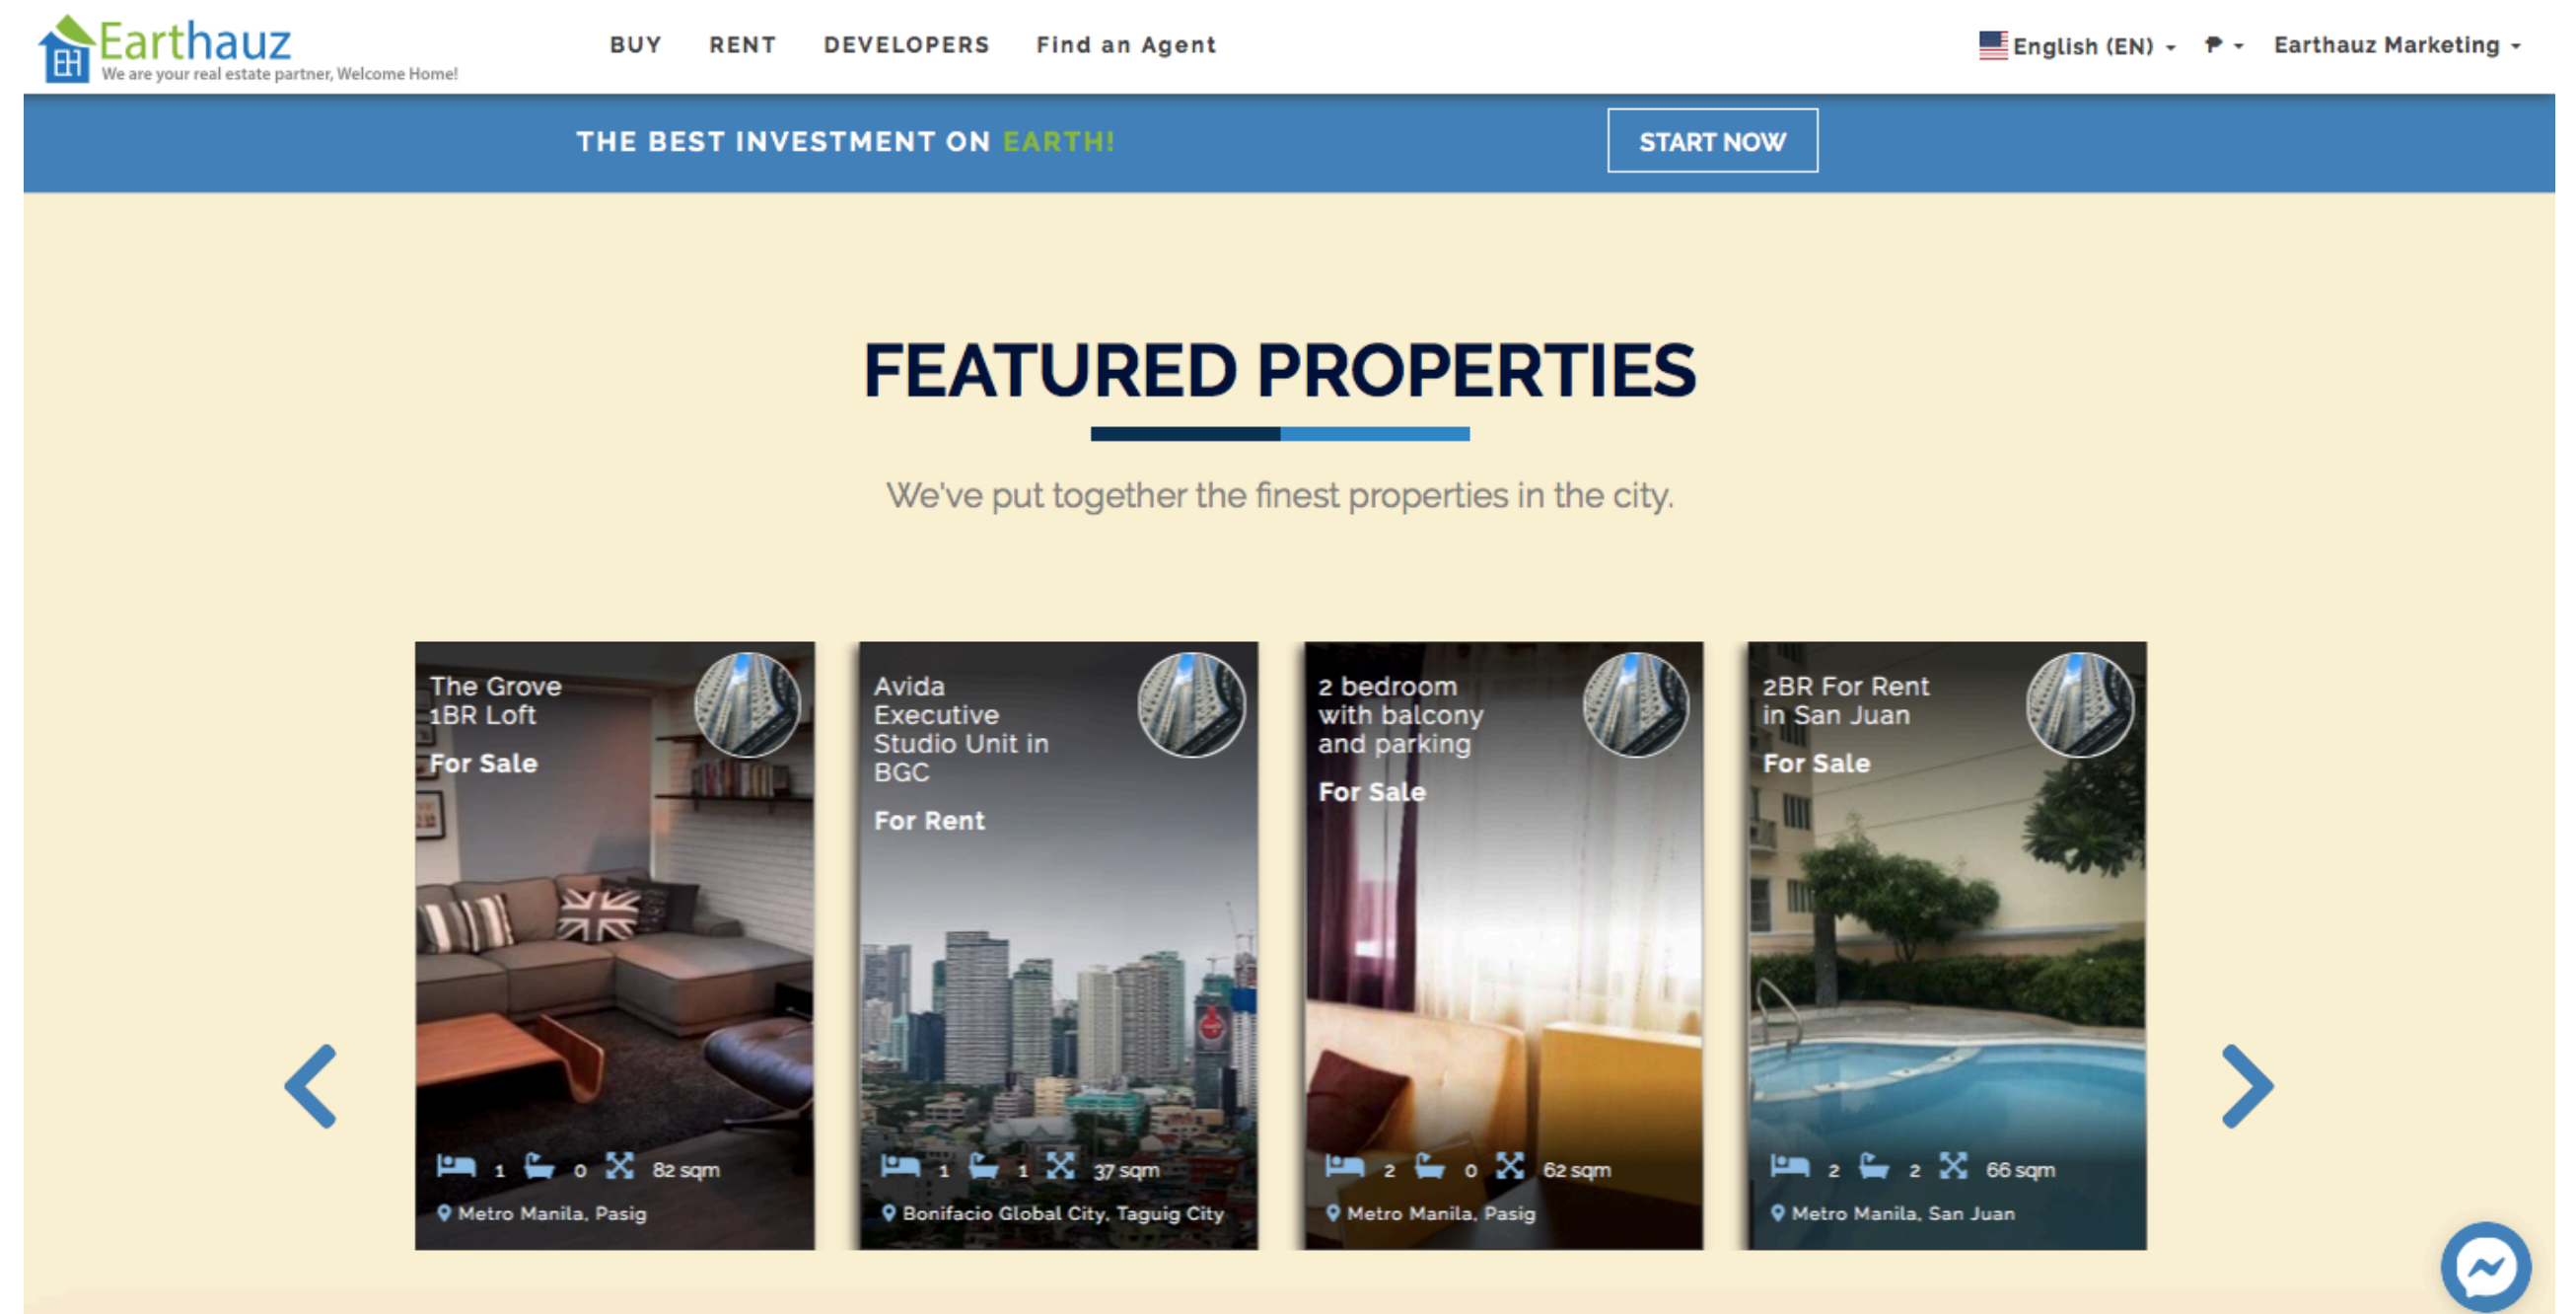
Earthauz
We are your real estate partner, Welcome Home!

BUY RENT DEVELOPERS Find an Agent

English (EN) ₱ Earthauz Marketing

THE BEST INVESTMENT ON EARTH!

START NOW

FEATURED PROPERTIES

We've put together the finest properties in the city.

The Grove 1BR Loft
For Sale
1 0 82 sqm
Metro Manila, Pasig

Avida Executive Studio Unit in BGC
For Rent
1 1 37 sqm
Bonifacio Global City, Taguig City

2 bedroom with balcony and parking
For Sale
2 0 62 sqm
Metro Manila, Pasig

2BR For Rent in San Juan
For Sale
2 2 66 sqm
Metro Manila, San Juan